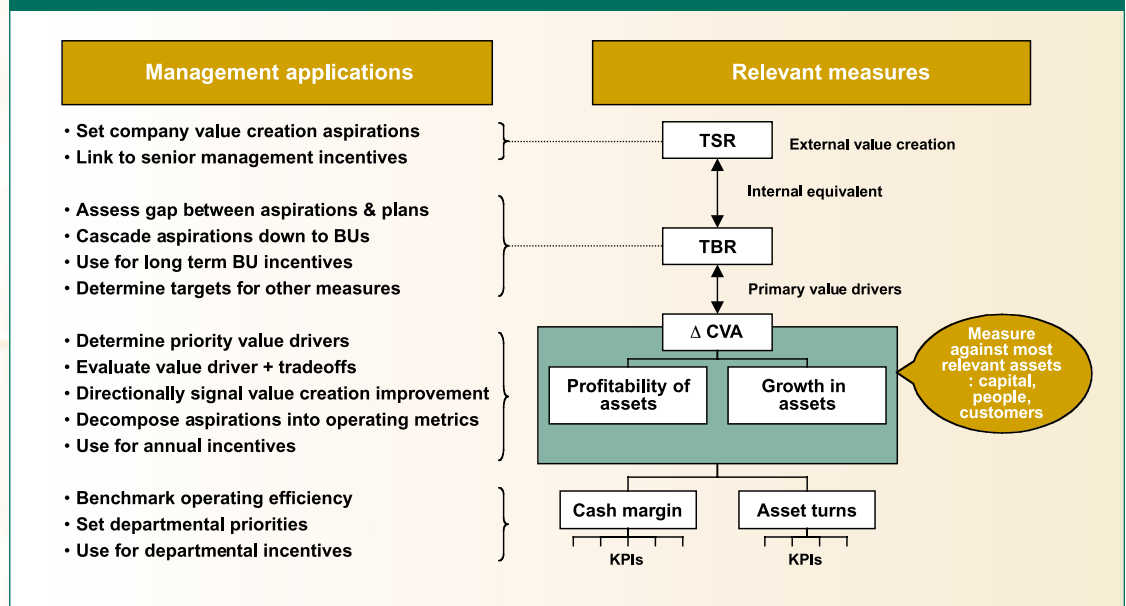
Management applications

Relevant measures

• Set company value creation aspirations
• Link to senior management incentives

TSR

External value creation

Internal equivalent

• Assess gap between aspirations & plans
• Cascade aspirations down to BUs
• Use for long term BU incentives
• Determine targets for other measures

TBR

Primary value drivers

• Determine priority value drivers
• Evaluate value driver + tradeoffs
• Directionally signal value creation improvement
• Decompose aspirations into operating metrics
• Use for annual incentives

$\Delta$ CVA

Profitability of assets

Growth in assets

Measure against most relevant assets : capital, people, customers

• Benchmark operating efficiency
• Set departmental priorities
• Use for departmental incentives

Cash margin

Asset turns

KPIs

KPIs